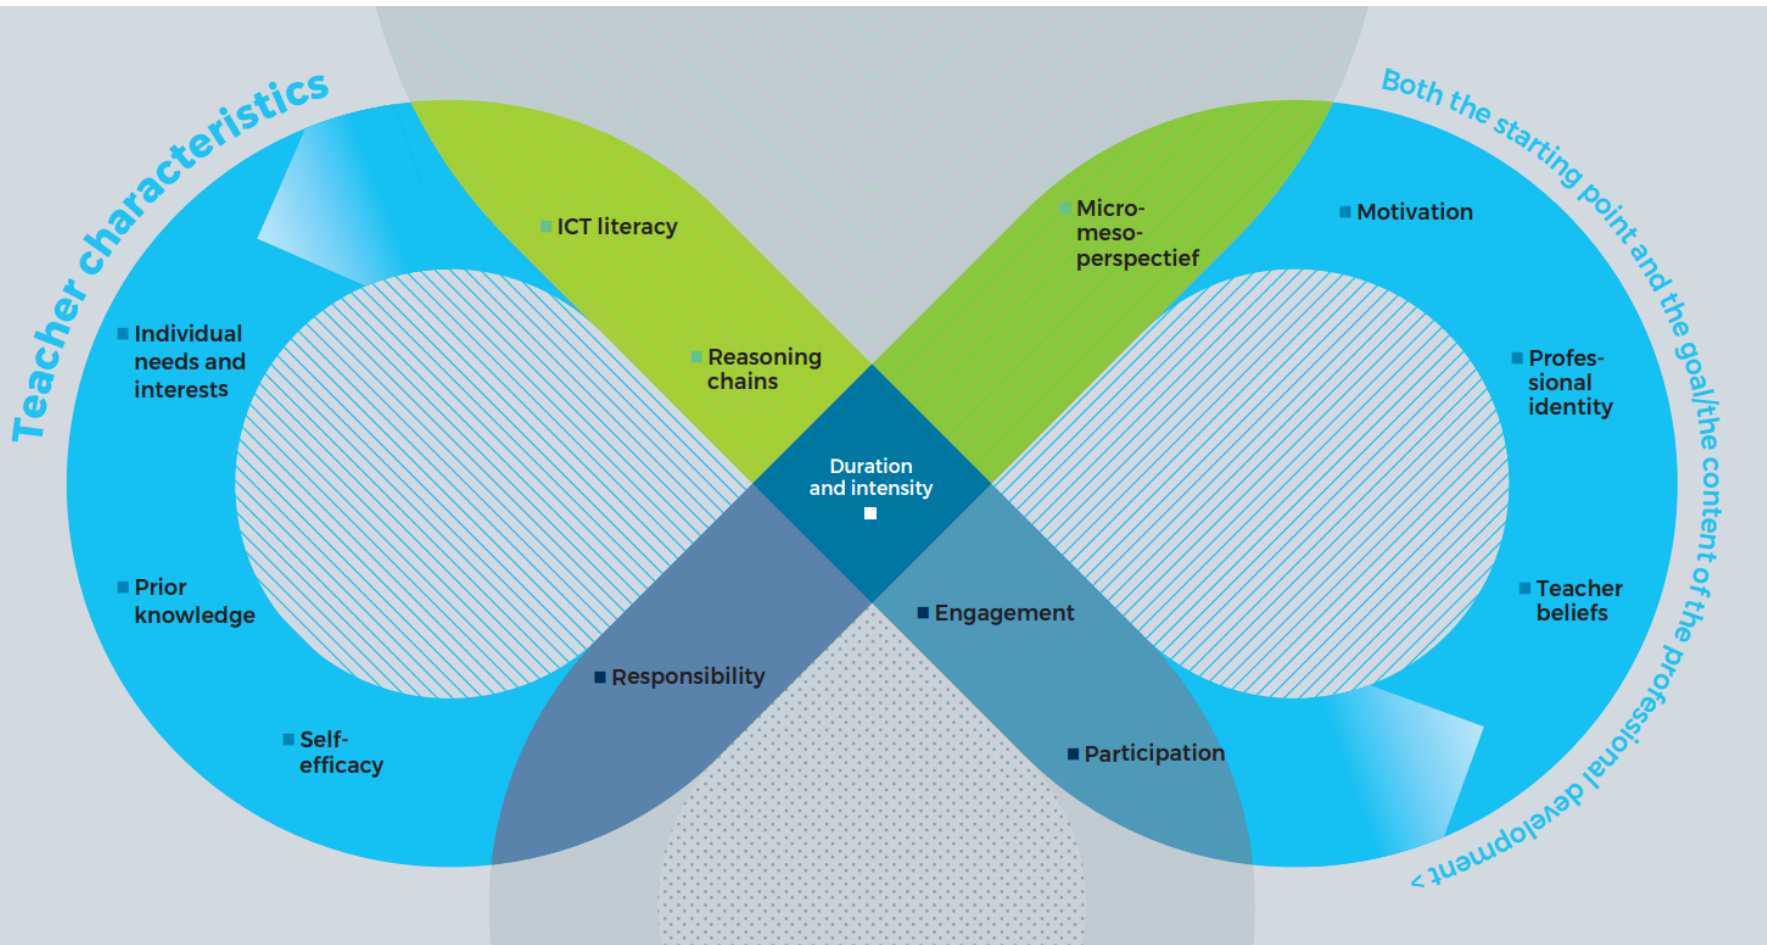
Teacher characteristics

ICT literacy

Micro-meso-perspectief

Both the starting point and the goal/the content of the professional development >

Motivation

Individual needs and interests

Reasoning chains

Profes-sional identity

Duration and intensity

Prior knowledge

Engagement

Teacher beliefs

Responsibility

Self-efficacy

Participation